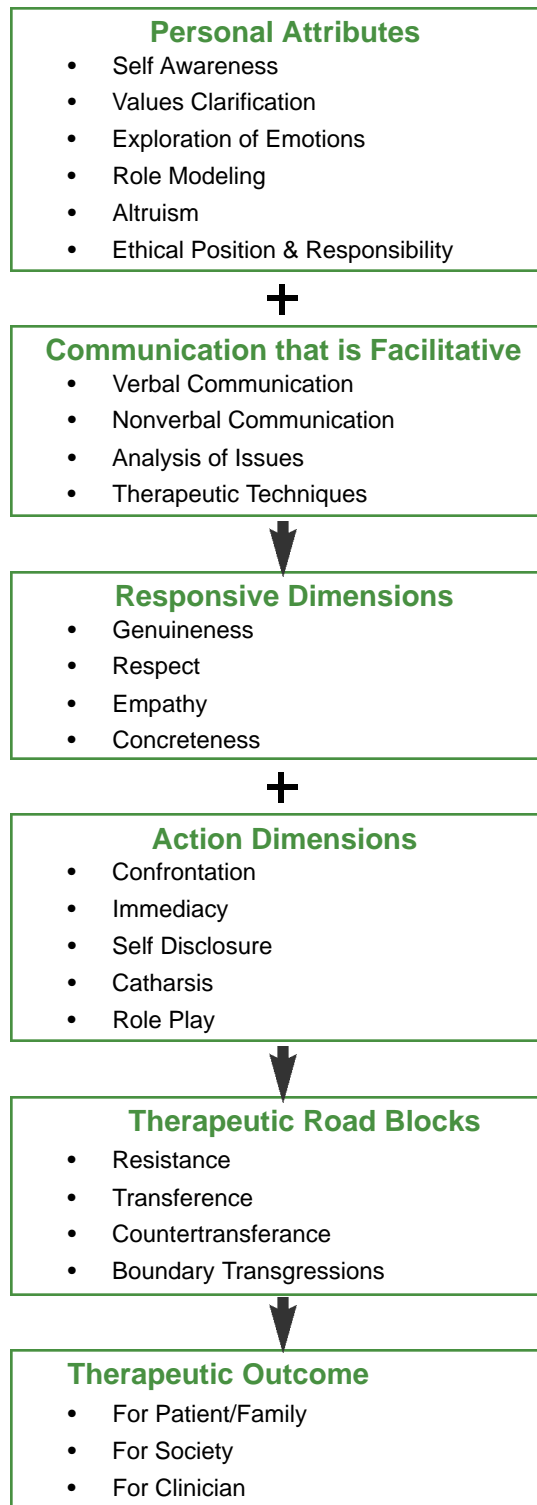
Personal Attributes

- Self Awareness
- Values Clarification
- Exploration of Emotions
- Role Modeling
- Altruism
- Ethical Position & Responsibility

+

Communication that is Facilitative

- Verbal Communication
- Nonverbal Communication
- Analysis of Issues
- Therapeutic Techniques

Responsive Dimensions

- Genuineness
- Respect
- Empathy
- Concreteness

+

Action Dimensions

- Confrontation
- Immediacy
- Self Disclosure
- Catharsis
- Role Play

Therapeutic Road Blocks

- Resistance
- Transference
- Countertransferance
- Boundary Transgressions

Therapeutic Outcome

- For Patient/Family
- For Society
- For Clinician